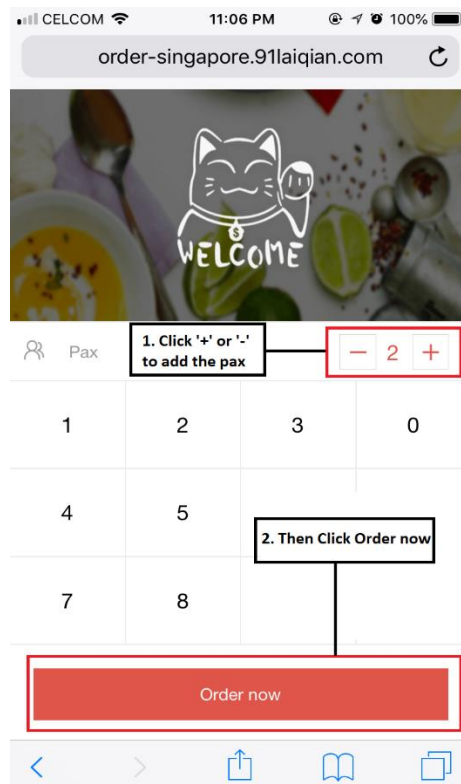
CELCOM 11:06 PM 100%

order-singapore.91laiqian.com

WELCOME

Pax

1. Click '+' or '-' to add the pax

— 2 +

| 1 | 2 | 3 | 0 |
|---|---|---|---|
| 4 | 5 | | |
| 7 | 8 | | |

2. Then Click Order now

Order now